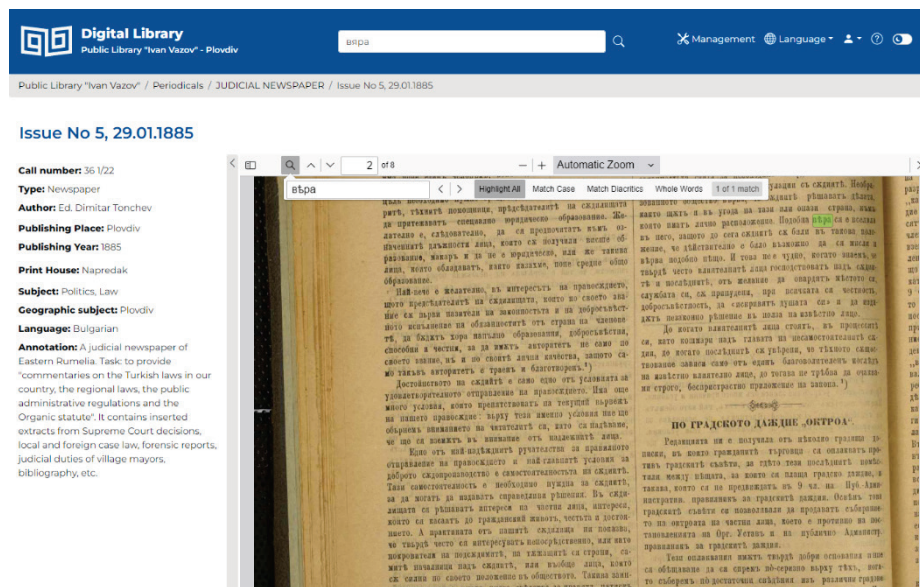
Digital Library
Public Library "Ivan Vazov" - Plovdiv

вяра

Management Language

Public Library "Ivan Vazov" / Periodicals / JUDICIAL NEWSPAPER / Issue No 5, 29.01.1885

Issue No 5, 29.01.1885

Call number: 36 1/22

Type: Newspaper

Author: Ed. Dimitar Tonchev

Publishing Place: Plovdiv

Publishing Year: 1885

Print House: Napredak

Subject: Politics, Law

Geographic subject: Plovdiv

Language: Bulgarian

Annotation: A judicial newspaper of Eastern Rumelia. Task: to provide "commentaries on the Turkish laws in our country, the regional laws, the public administrative regulations and the Organic statute". It contains inserted extracts from Supreme Court decisions, local and foreign case law, forensic reports, judicial duties of village mayors, bibliography, etc.

2 of 8

Automatic Zoom

вяра

Highlight All Match Case Match Diacritics Whole Words 1 of 1 match

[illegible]

ПО ГРАДСКОТО ДАЖДИЕ „ОКТРОА".

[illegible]